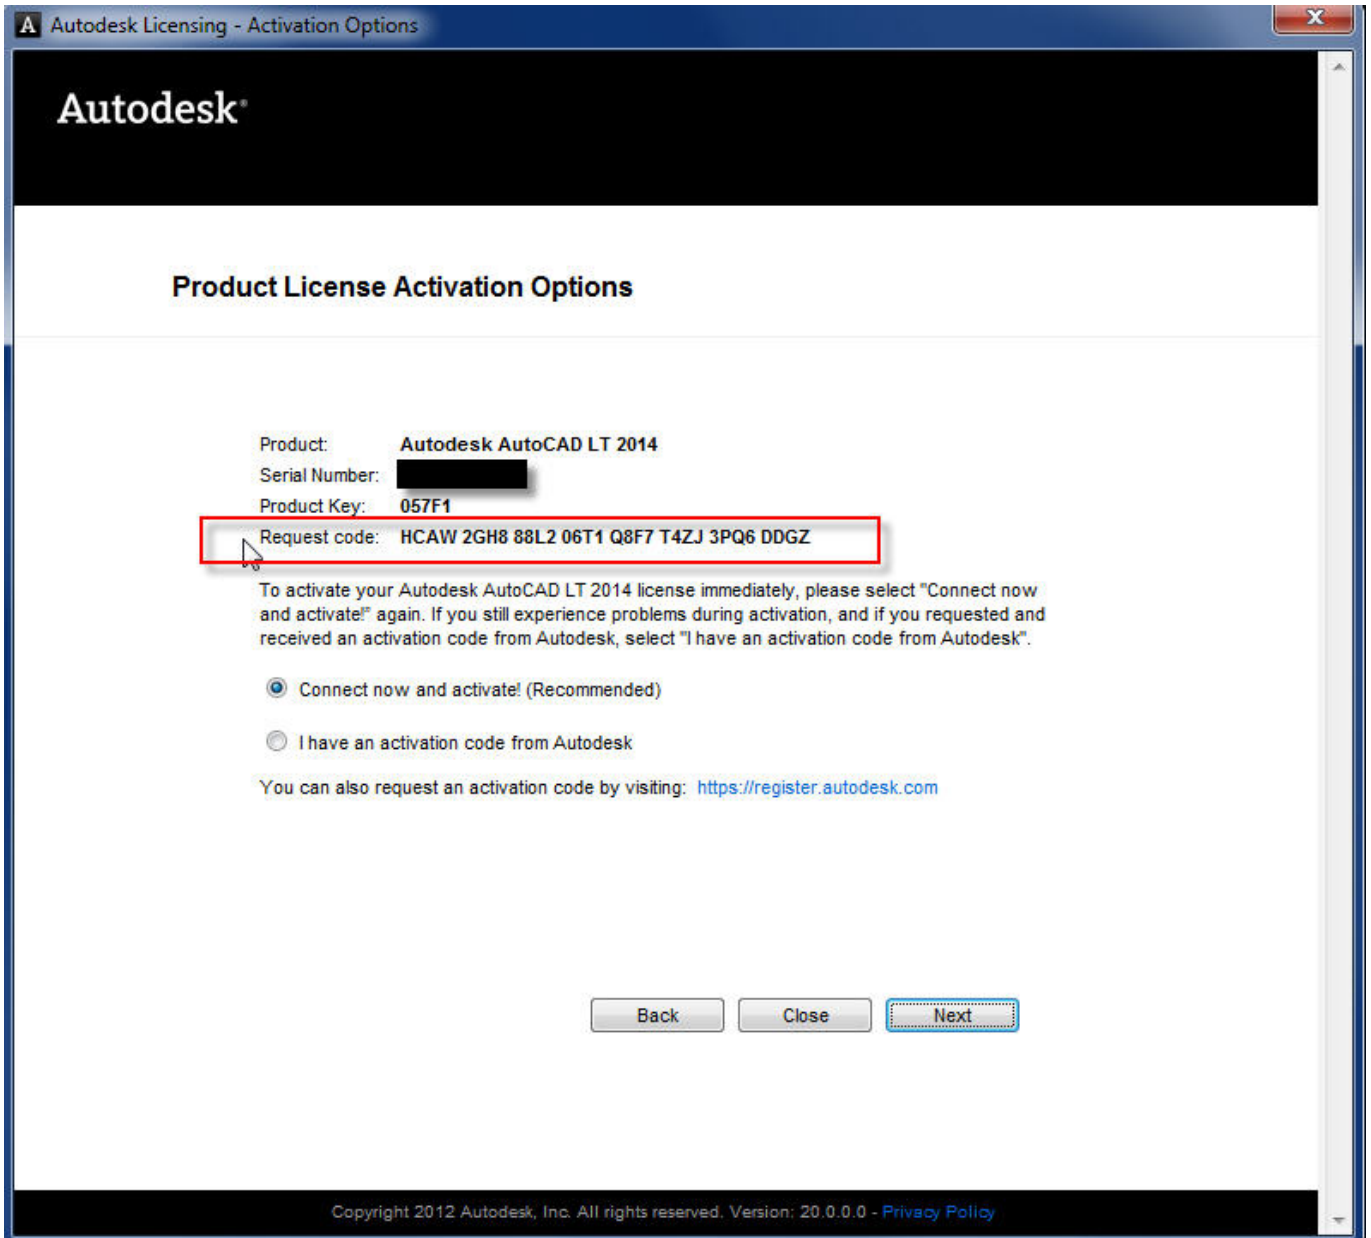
Autodesk Licensing - Activation Options

Autodesk

Product License Activation Options

| Product: | Autodesk AutoCAD LT 2014 |
|---|---|
| Serial Number: | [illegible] |
| Product Key: | 057F1 |
| Request code: | HCAW 2GH8 88L2 06T1 Q8F7 T4ZJ 3PQ6 DDGZ |

To activate your Autodesk AutoCAD LT 2014 license immediately, please select "Connect now and activate!" again. If you still experience problems during activation, and if you requested and received an activation code from Autodesk, select "I have an activation code from Autodesk".

Connect now and activate! (Recommended)

I have an activation code from Autodesk

You can also request an activation code by visiting: https://register.autodesk.com

Back Close Next

Copyright 2012 Autodesk, Inc. All rights reserved. Version: 20.0.0.0 - Privacy Policy